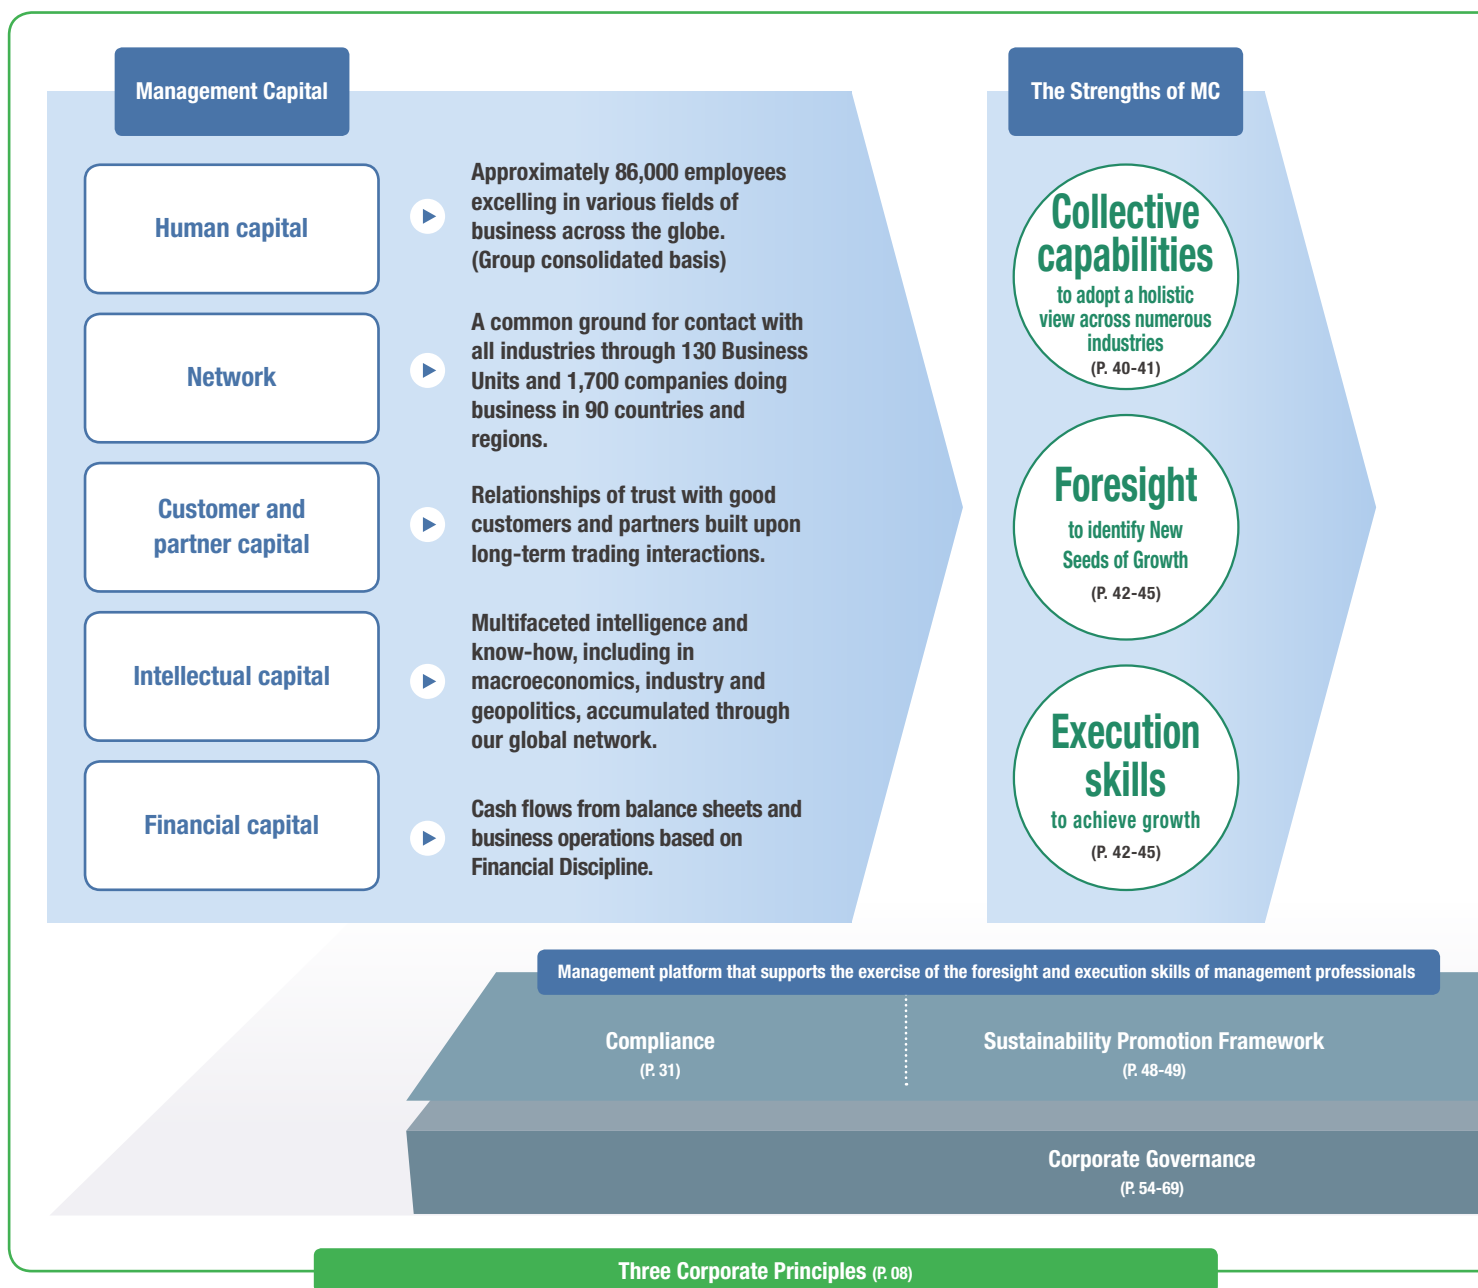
Management Capital

Human capital

Approximately 86,000 employees excelling in various fields of business across the globe. (Group consolidated basis)

Network

A common ground for contact with all industries through 130 Business Units and 1,700 companies doing business in 90 countries and regions.

Customer and partner capital

Relationships of trust with good customers and partners built upon long-term trading interactions.

Intellectual capital

Multifaceted intelligence and know-how, including in macroeconomics, industry and geopolitics, accumulated through our global network.

Financial capital

Cash flows from balance sheets and business operations based on Financial Discipline.

The Strengths of MC

Collective capabilities
to adopt a holistic view across numerous industries
(P. 40-41)

Foresight
to identify New Seeds of Growth
(P. 42-45)

Execution skills
to achieve growth
(P. 42-45)

Management platform that supports the exercise of the foresight and execution skills of management professionals

Compliance
(P. 31)

Sustainability Promotion Framework
(P. 48-49)

Corporate Governance
(P. 54-69)

Three Corporate Principles (P. 08)